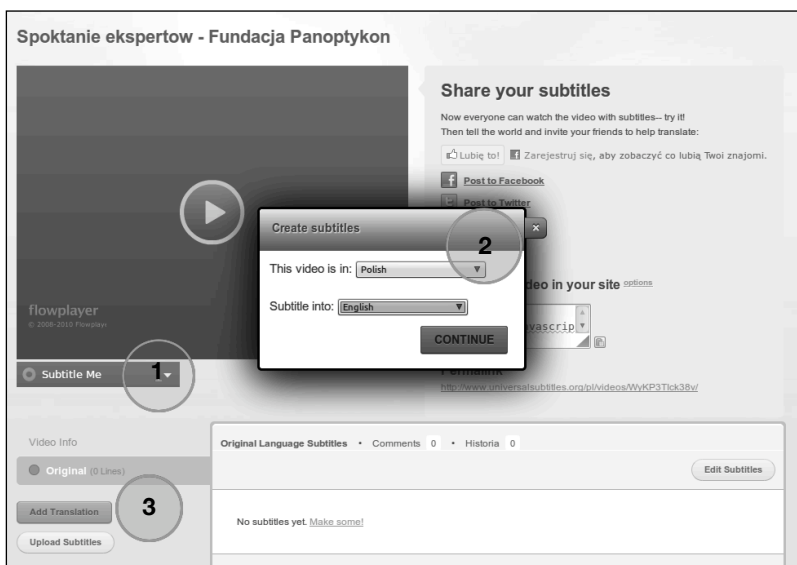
Spoktanie ekspertow - Fundacja Panoptykon

flowplayer
© 2008-2010 Flowplayer

Subtitle Me

1

Share your subtitles

Now everyone can watch the video with subtitles-- try it!
Then tell the world and invite your friends to help translate:

Lubię to! Zarejestruj się, aby zobaczyć co lubią Twoi znajomi.

Post to Facebook

Post to Twitter

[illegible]deo in your site options

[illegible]vascrip

Permalink
http://www.universalsubtitles.org/pl/videos/WyKP3Tlck38v/

Create subtitles

2

This video is in: Polish

Subtitle into: English

CONTINUE

Video Info

Original (0 Lines)

Add Translation

3

Upload Subtitles

Original Language Subtitles • Comments 0 • Historia 0

Edit Subtitles

No subtitles yet. Make some!